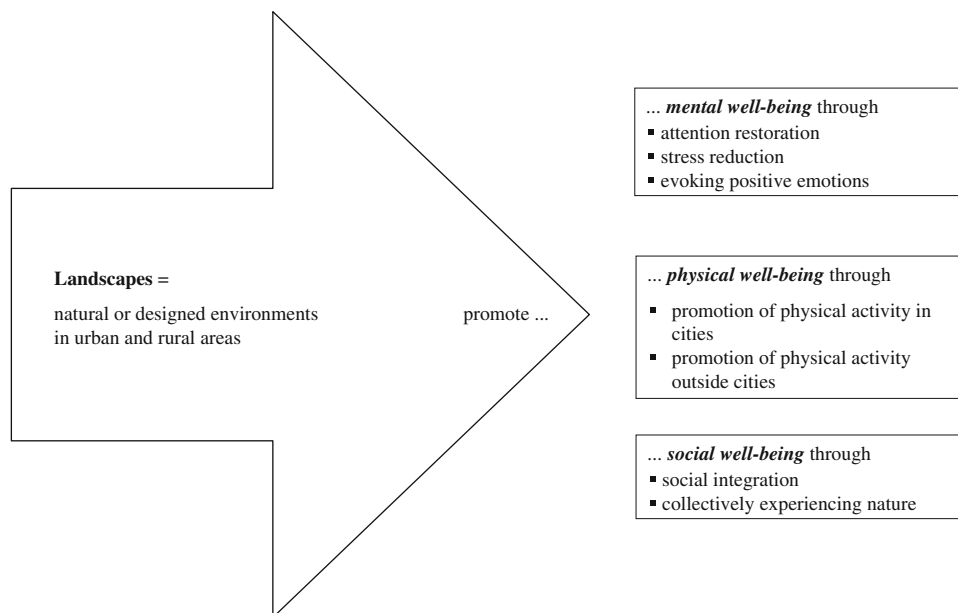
**Landscapes =**

natural or designed environments in urban and rural areas

promote ...

... ***mental well-being*** through
- attention restoration
- stress reduction
- evoking positive emotions

... ***physical well-being*** through
- promotion of physical activity in cities
- promotion of physical activity outside cities

... ***social well-being*** through
- social integration
- collectively experiencing nature